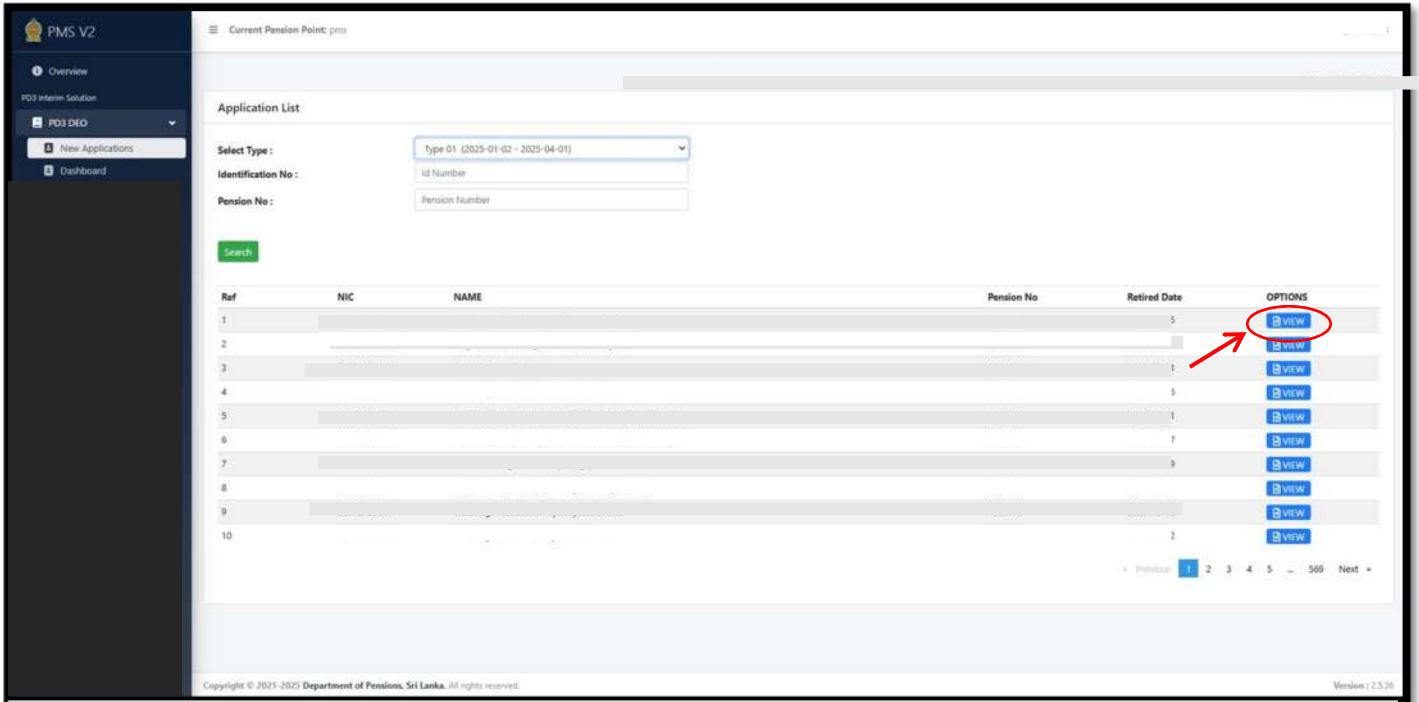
PMS V2

Overview

PD3 Interim Solution

PD3 DEO

New Applications

Dashboard

≡ Current Pension Point: pms

Application List

Select Type : Type 01 (2025-01-02 - 2025-04-01)

Identification No : Id Number

Pension No : Pension Number

Search

| Ref | NIC | NAME | Pension No | Retired Date | OPTIONS |
|---|---|---|---|---|---|
| 1 | | | | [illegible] | VIEW |
| 2 | | | | | VIEW |
| 3 | | | | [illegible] | VIEW |
| 4 | | | | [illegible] | VIEW |
| 5 | | | | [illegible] | VIEW |
| 6 | | | | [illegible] | VIEW |
| 7 | | | | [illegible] | VIEW |
| 8 | | | | | VIEW |
| 9 | | | | | VIEW |
| 10 | | | | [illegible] | VIEW |

« Previous 1 2 3 4 5 ... 569 Next »

Copyright © 2021-2025 Department of Pensions, Sri Lanka. All rights reserved.

Version : 2.5.36